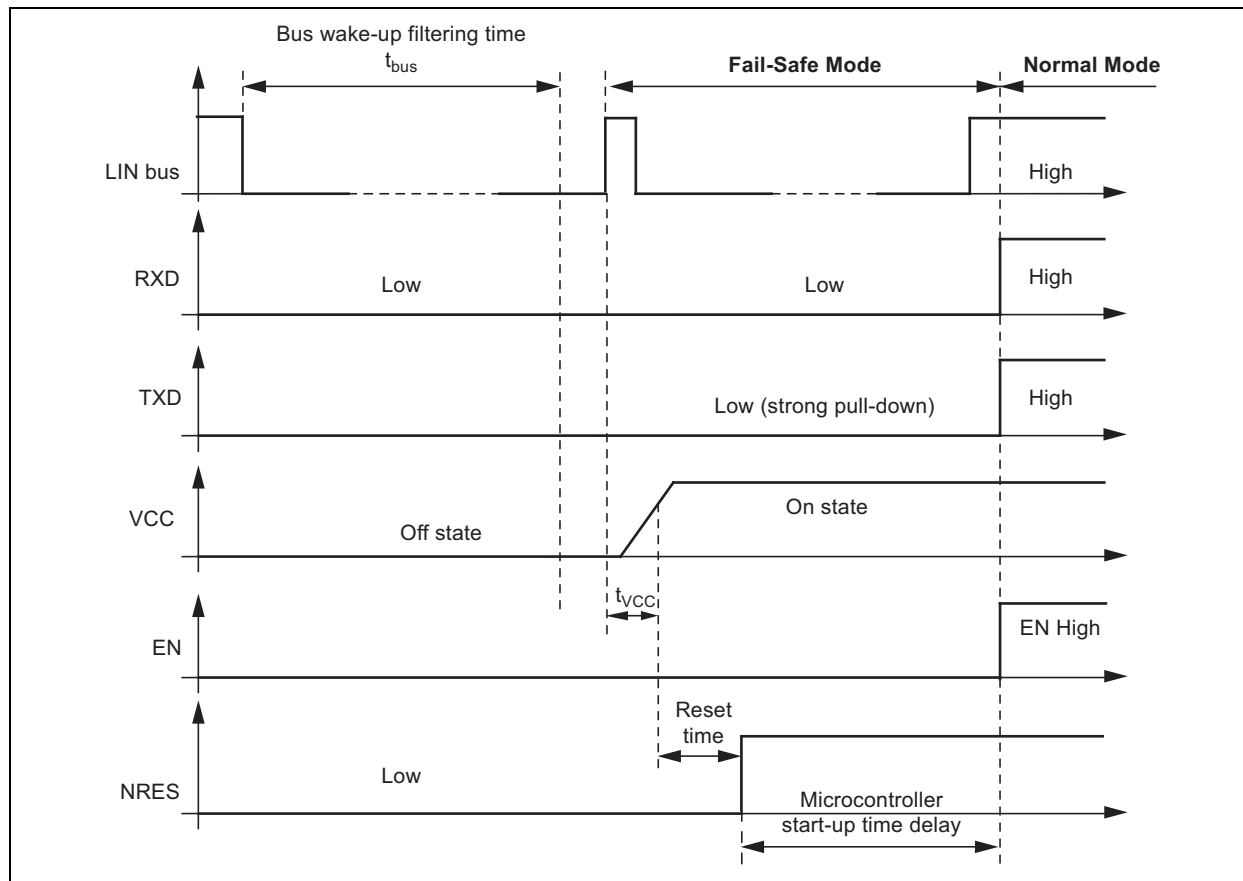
Bus wake-up filtering time
$t_{bus}$

Fail-Safe Mode

Normal Mode

LIN bus

High

RXD

Low

Low

High

TXD

Low (strong pull-down)

High

VCC

Off state

On state

$t_{VCC}$

EN

EN High

Reset time

NRES

Low

Microcontroller start-up time delay